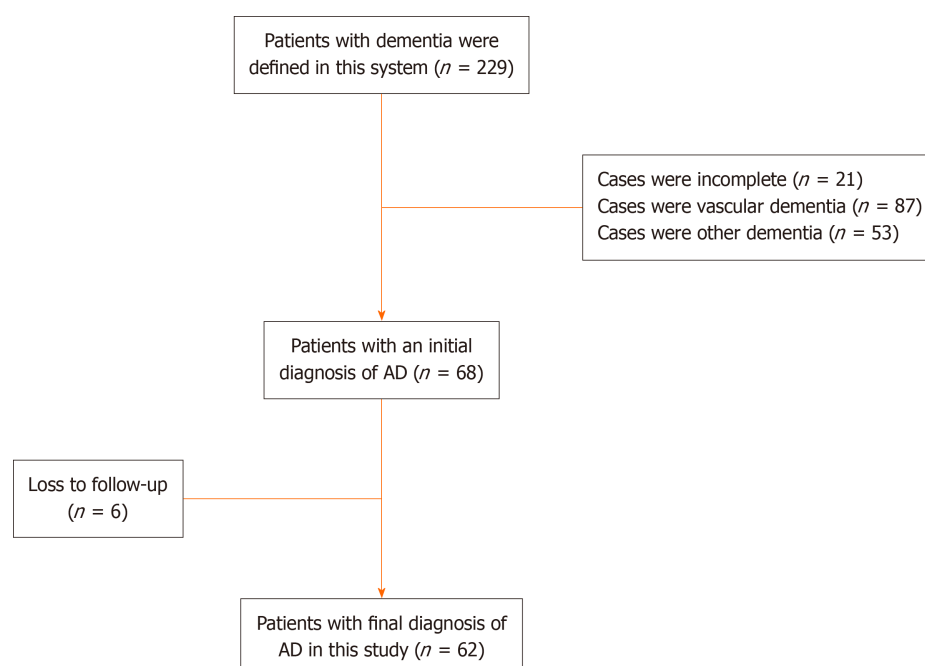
Patients with dementia were defined in this system ($n$ = 229)

Cases were incomplete ($n$ = 21)
Cases were vascular dementia ($n$ = 87)
Cases were other dementia ($n$ = 53)

Patients with an initial diagnosis of AD ($n$ = 68)

Loss to follow-up ($n$ = 6)

Patients with final diagnosis of AD in this study ($n$ = 62)